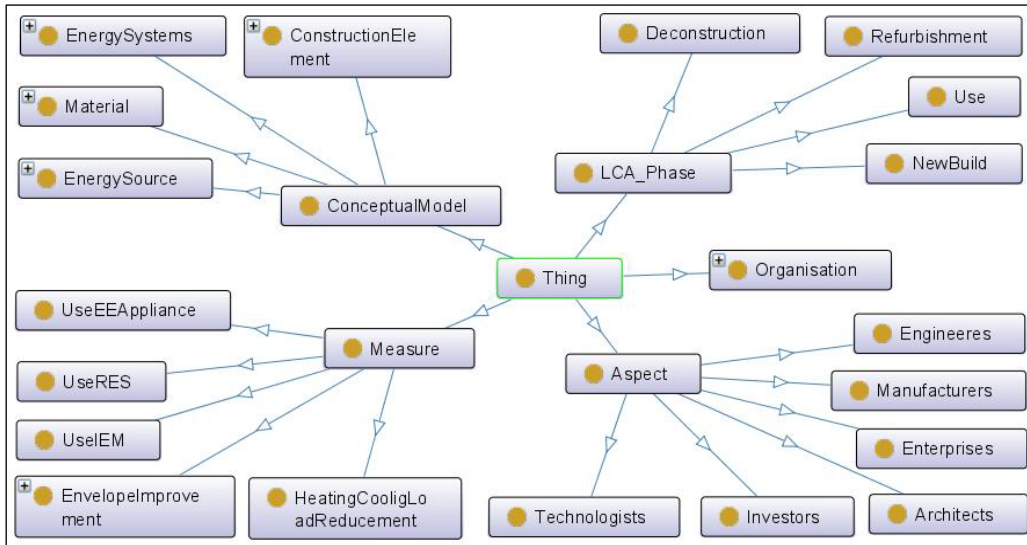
EnergySystems
ConstructionElement
Deconstruction
Refurbishment
Material
Use
EnergySource
LCA_Phase
NewBuild
ConceptualModel
Thing
Organisation
UseEEAppliance
Measure
Engineeres
UseRES
Aspect
Manufacturers
UseIEM
Enterprises
EnvelopeImprovement
HeatingCooligLoadReducement
Technologists
Investors
Architects